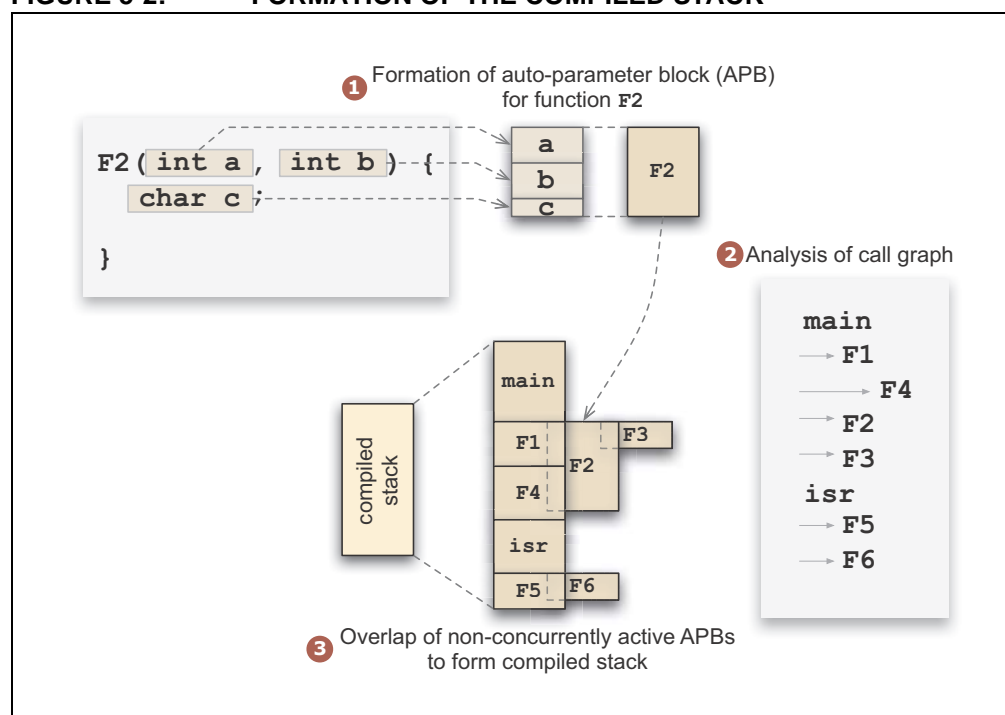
FIGURE 5-2: FORMATION OF THE COMPILED STACK

1 Formation of auto-parameter block (APB) for function F2

F2( int a , int b ) {
char c ;

}

a
b
c

F2

2 Analysis of call graph

main
F1
F4
F2
F3
isr
F5
F6

compiled stack

main
F1
F2
F3
F4
isr
F5
F6

3 Overlap of non-concurrently active APBs to form compiled stack